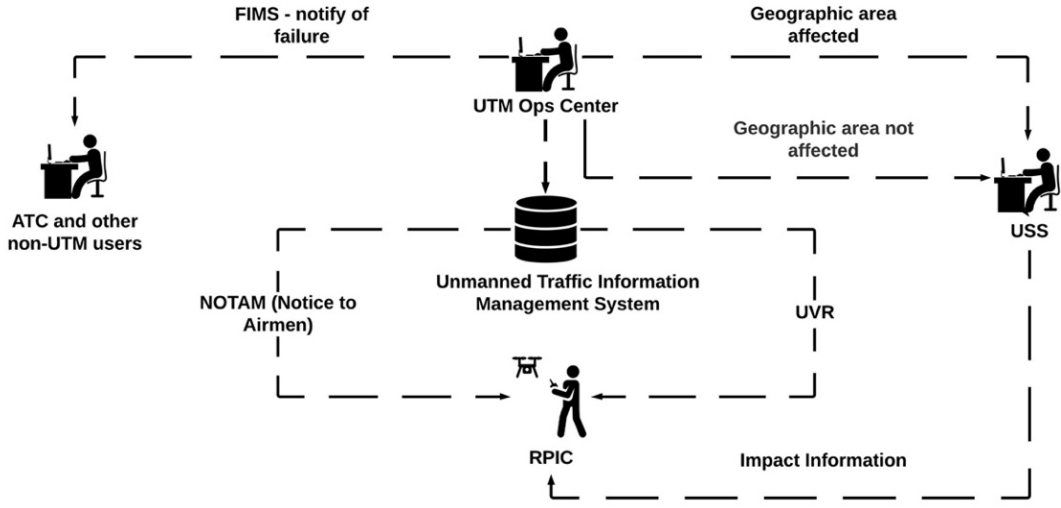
FIMS - notify of failure

Geographic area affected

UTM Ops Center

Geographic area not affected

ATC and other non-UTM users

USS

Unmanned Traffic Information Management System

NOTAM (Notice to Airmen)

UVR

RPIC

Impact Information